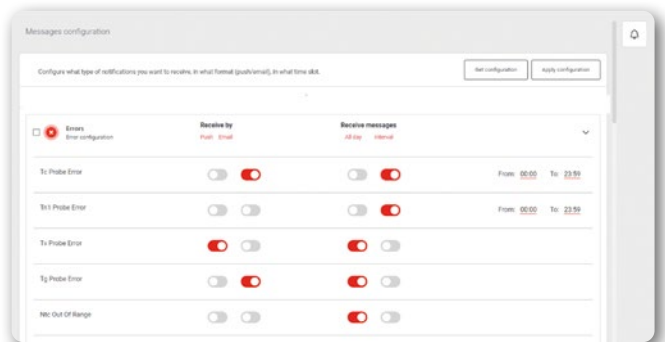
Messages configuration

Configure what type of notifications you want to receive, in what format (push/email), in what time slot.

Get configuration

Apply configuration

Errors
Error configuration

Receive by
Push Email

Receive messages
All day Interval

Tc Probe Error

From: 00:00 To: 23:59

Tn1 Probe Error

From: 00:00 To: 23:59

Tv Probe Error

Tg Probe Error

Ntc Out Of Range